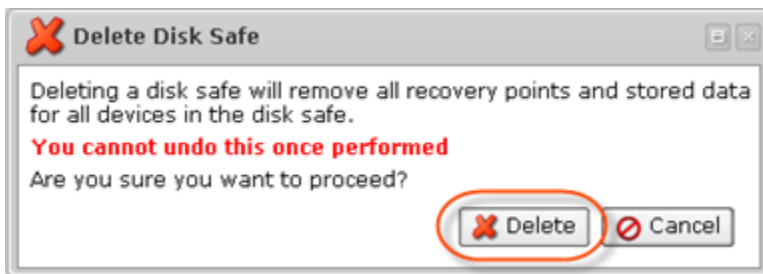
Delete Disk Safe

Deleting a disk safe will remove all recovery points and stored data for all devices in the disk safe.

You cannot undo this once performed

Are you sure you want to proceed?

Delete Cancel